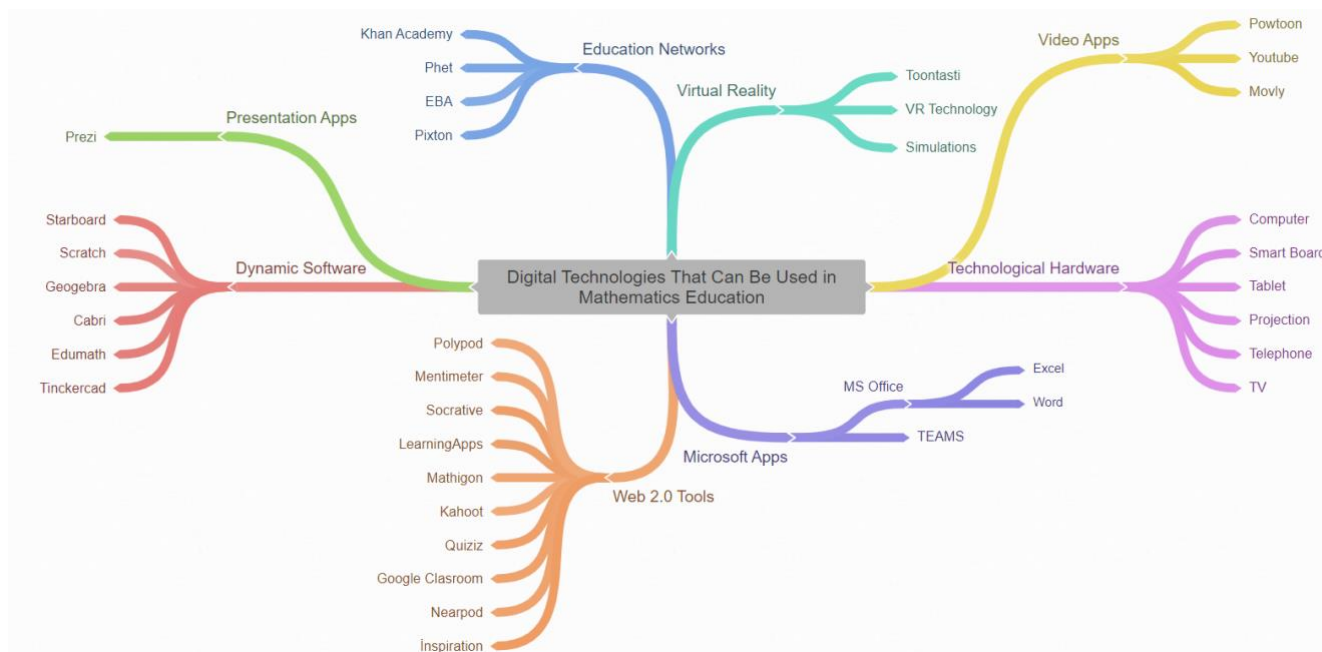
Digital Technologies That Can Be Used in Mathematics Education

Education Networks
Khan Academy
Phet
EBA
Pixton

Virtual Reality
Toontasti
VR Technology
Simulations

Video Apps
Powtoon
Youtube
Movly

Presentation Apps
Prezi

Dynamic Software
Starboard
Scratch
Geogebra
Cabri
Edumath
Tinckercad

Technological Hardware
Computer
Smart Boar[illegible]
Tablet
Projection
Telephone
TV

Microsoft Apps
MS Office
Excel
Word
TEAMS

Web 2.0 Tools
Polypod
Mentimeter
Socrative
LearningApps
Mathigon
Kahoot
Quiziz
Google Clasroom
Nearpod
İnspiration